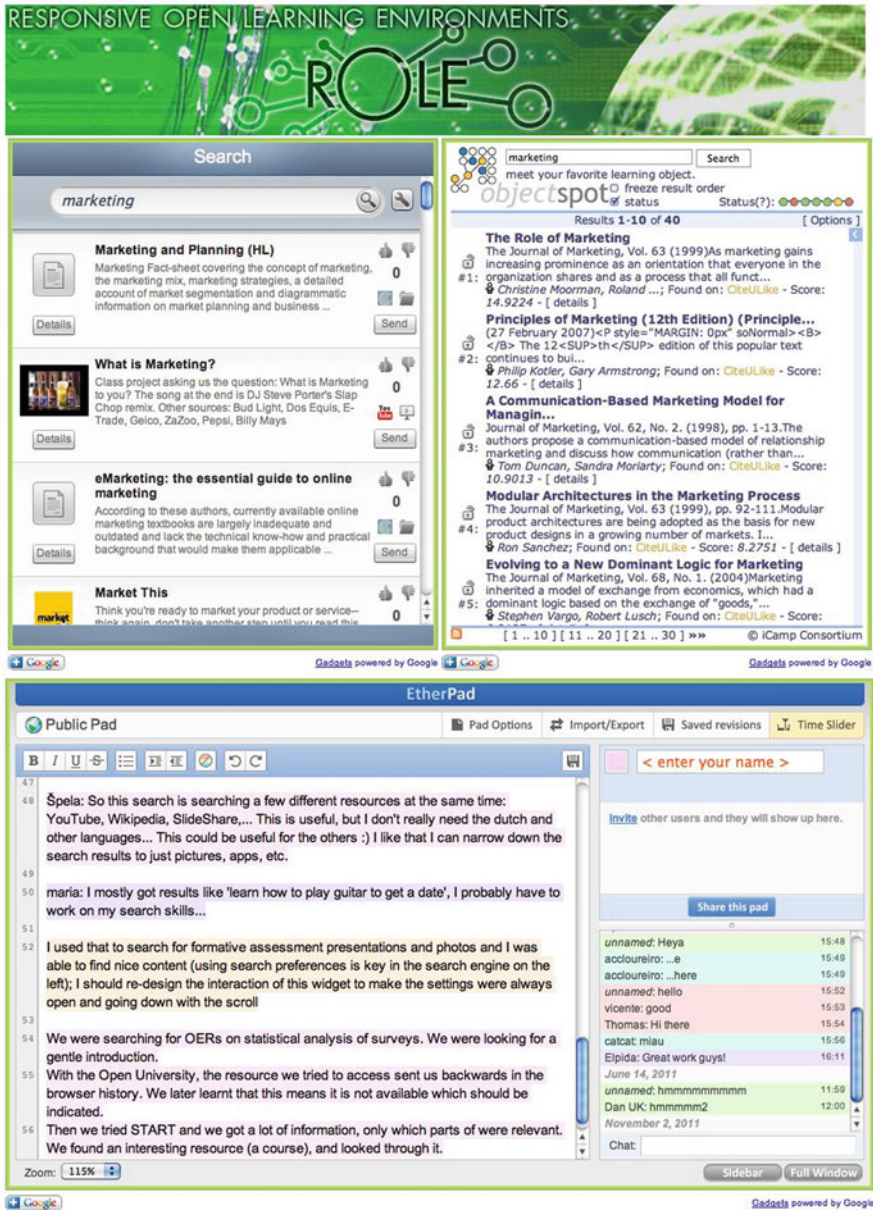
RESPONSIVE OPEN LEARNING ENVIRONMENTS

ROLE

Search

marketing

Marketing and Planning (HL)

Marketing Fact-sheet covering the concept of marketing, the marketing mix, marketing strategies, a detailed account of market segmentation and diagrammatic information on market planning and business ...

0

Details

Send

What is Marketing?

Class project asking us the question: What is Marketing to you? The song at the end is DJ Steve Porter's Slap Chop remix. Other sources: Bud Light, Dos Equis, E-Trade, Geico, ZaZoo, Pepsi, Billy Mays

0

Details

Send

eMarketing: the essential guide to online marketing

According to these authors, currently available online marketing textbooks are largely inadequate and outdated and lack the technical know-how and practical background that would make them applicable ...

0

Details

Send

Market This

Think you're ready to market your product or service—think again, don't take another step until you read this

0

Google

Gadgets powered by Google

marketing

Search

meet your favorite learning object.

objectspot

freeze result order

status

Status(?):

Results 1-10 of 40

[ Options ]

#1: The Role of Marketing
The Journal of Marketing, Vol. 63 (1999)As marketing gains increasing prominence as an orientation that everyone in the organization shares and as a process that all funct...
Christine Moorman, Roland ...; Found on: CiteULike - Score: 14.9224 - [ details ]

#2: Principles of Marketing (12th Edition) (Principle...
(27 February 2007)<P style="MARGIN: 0px" soNormal><B></B> The 12<SUP>th</SUP> edition of this popular text continues to bui...
Philip Kotler, Gary Armstrong; Found on: CiteULike - Score: 12.66 - [ details ]

#3: A Communication-Based Marketing Model for Managin...
Journal of Marketing, Vol. 62, No. 2. (1998), pp. 1-13.The authors propose a communication-based model of relationship marketing and discuss how communication (rather than...
Tom Duncan, Sandra Moriarty; Found on: CiteULike - Score: 10.9013 - [ details ]

#4: Modular Architectures in the Marketing Process
The Journal of Marketing, Vol. 63 (1999), pp. 92-111.Modular product architectures are being adopted as the basis for new product designs in a growing number of markets. I...
Ron Sanchez; Found on: CiteULike - Score: 8.2751 - [ details ]

#5: Evolving to a New Dominant Logic for Marketing
The Journal of Marketing, Vol. 68, No. 1. (2004)Marketing inherited a model of exchange from economics, which had a dominant logic based on the exchange of "goods,"...
Stephen Vargo, Robert Lusch; Found on: CiteULike - Score:

[ 1 .. 10 ] [ 11 .. 20 ] [ 21 .. 30 ] »»

© iCamp Consortium

Google

Gadgets powered by Google

EtherPad

Public Pad

Pad Options

Import/Export

Saved revisions

Time Slider

47

48 Špela: So this search is searching a few different resources at the same time: YouTube, Wikipedia, SlideShare,... This is useful, but I don't really need the dutch and other languages... This could be useful for the others :) I like that I can narrow down the search results to just pictures, apps, etc.

49

50 maria: I mostly got results like 'learn how to play guitar to get a date', I probably have to work on my search skills...

51

52 I used that to search for formative assessment presentations and photos and I was able to find nice content (using search preferences is key in the search engine on the left); I should re-design the interaction of this widget to make the settings were always open and going down with the scroll

53

54 We were searching for OERs on statistical analysis of surveys. We were looking for a gentle introduction.

55 With the Open University, the resource we tried to access sent us backwards in the browser history. We later learnt that this means it is not available which should be indicated.

56 Then we tried START and we got a lot of information, only which parts of were relevant. We found an interesting resource (a course), and looked through it.

Zoom: 115%

< enter your name >

Invite other users and they will show up here.

Share this pad

unnamed: Heya 15:48
accloureiro: ...e 15:49
accloureiro: ...here 15:49
unnamed: hello 15:52
vicente: good 15:53
Thomas: Hi there 15:54
catcat: miau 15:56
Elpida: Great work guys! 16:11
June 14, 2011
unnamed: hmmmmmmmmm 11:59
Dan UK: hmmmm2 12:00
November 2, 2011

Chat:

Sidebar

Full Window

Google

Gadgets powered by Google